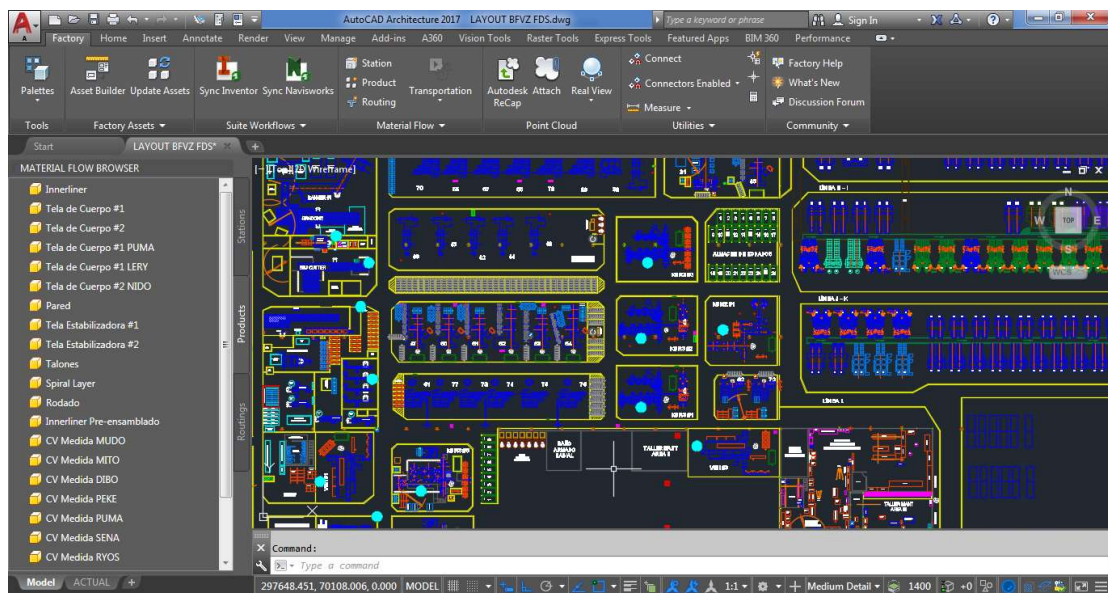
AutoCAD Architecture 2017 LAYOUT BFVZ FDS.dwg

Type a keyword or phrase

Sign In

Factory Home Insert Annotate Render View Manage Add-ins A360 Vision Tools Raster Tools Express Tools Featured Apps BIM 360 Performance

Palettes

Asset Builder Update Assets

Sync Inventor Sync Navisworks

Station

Product

Routing

Transportation

Autodesk ReCap

Attach

Real View

Connect

Connectors Enabled

Measure

Factory Help

What's New

Discussion Forum

Tools

Factory Assets

Suite Workflows

Material Flow

Point Cloud

Utilities

Community

Start

LAYOUT BFVZ FDS*

MATERIAL FLOW BROWSER

Innerliner
Tela de Cuerpo #1
Tela de Cuerpo #2
Tela de Cuerpo #1 PUMA
Tela de Cuerpo #1 LERY
Tela de Cuerpo #2 NIDO
Pared
Tela Estabilizadora #1
Tela Estabilizadora #2
Talones
Spiral Layer
Rodado
Innerliner Pre-ensamblado
CV Medida MUDO
CV Medida MITO
CV Medida DIBO
CV Medida PEKE
CV Medida PUMA
CV Medida SENA
CV Medida RYOS

Stations

Products

Routings

[-][Top][2D Wireframe]

N

W

TOP

E

S

WCS

Command:

Type a command

Model ACTUAL

297648.451, 70108.006, 0.000 MODEL

1:1

Medium Detail

1400

+0